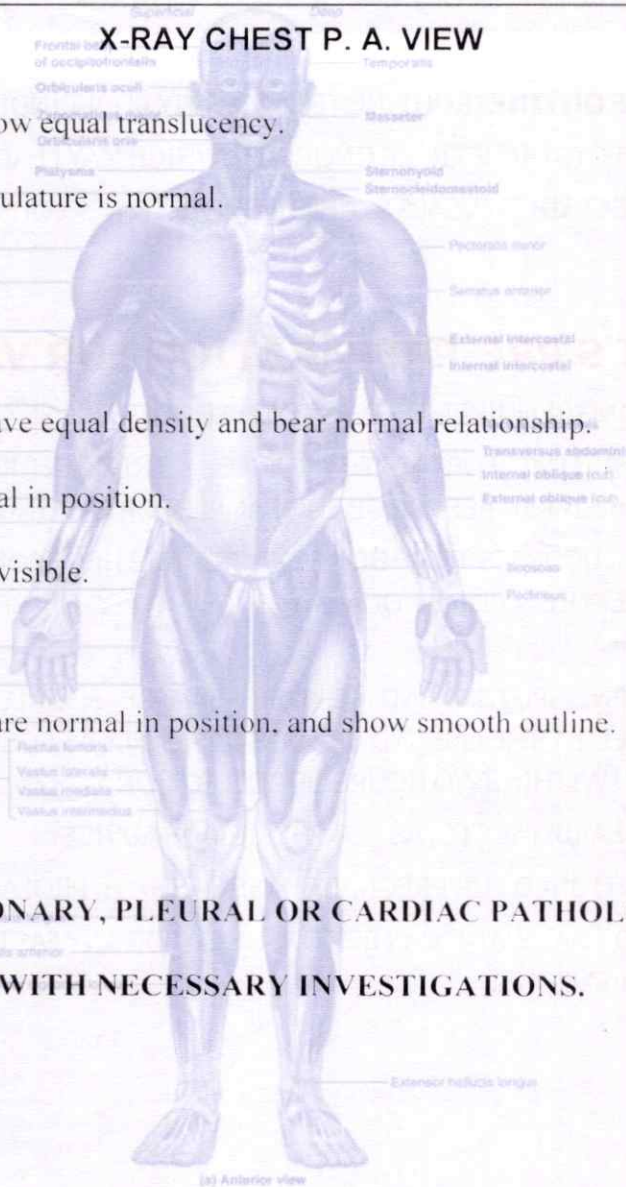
X-RAY CHEST P. A. VIEW

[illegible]ow equal translucency.

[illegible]ulature is normal.

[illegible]ve equal density and bear normal relationship.

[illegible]al in position.

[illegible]visible.

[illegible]re normal in position, and show smooth outline.

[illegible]ONARY, PLEURAL OR CARDIAC PATHOL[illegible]

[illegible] WITH NECESSARY INVESTIGATIONS.

Superficial
Deep
Frontal be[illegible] of occipitofrontalis
Temporalis
Orbicularis oculi
Masseter
Orbicularis oris
Platysma
Sternohyoid
Sternocleidomastoid
Pectoralis minor
Serratus anterior
External intercostal
Internal intercostal
Transversus abdomini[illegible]
Internal oblique (cut)
External oblique (cut)
Iliopsoas
Pectineus
Rectus femoris
Vastus lateralis
Vastus medialis
Vastus intermedius
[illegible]s anterior
Extensor hallucis longus
(a) Anterior view